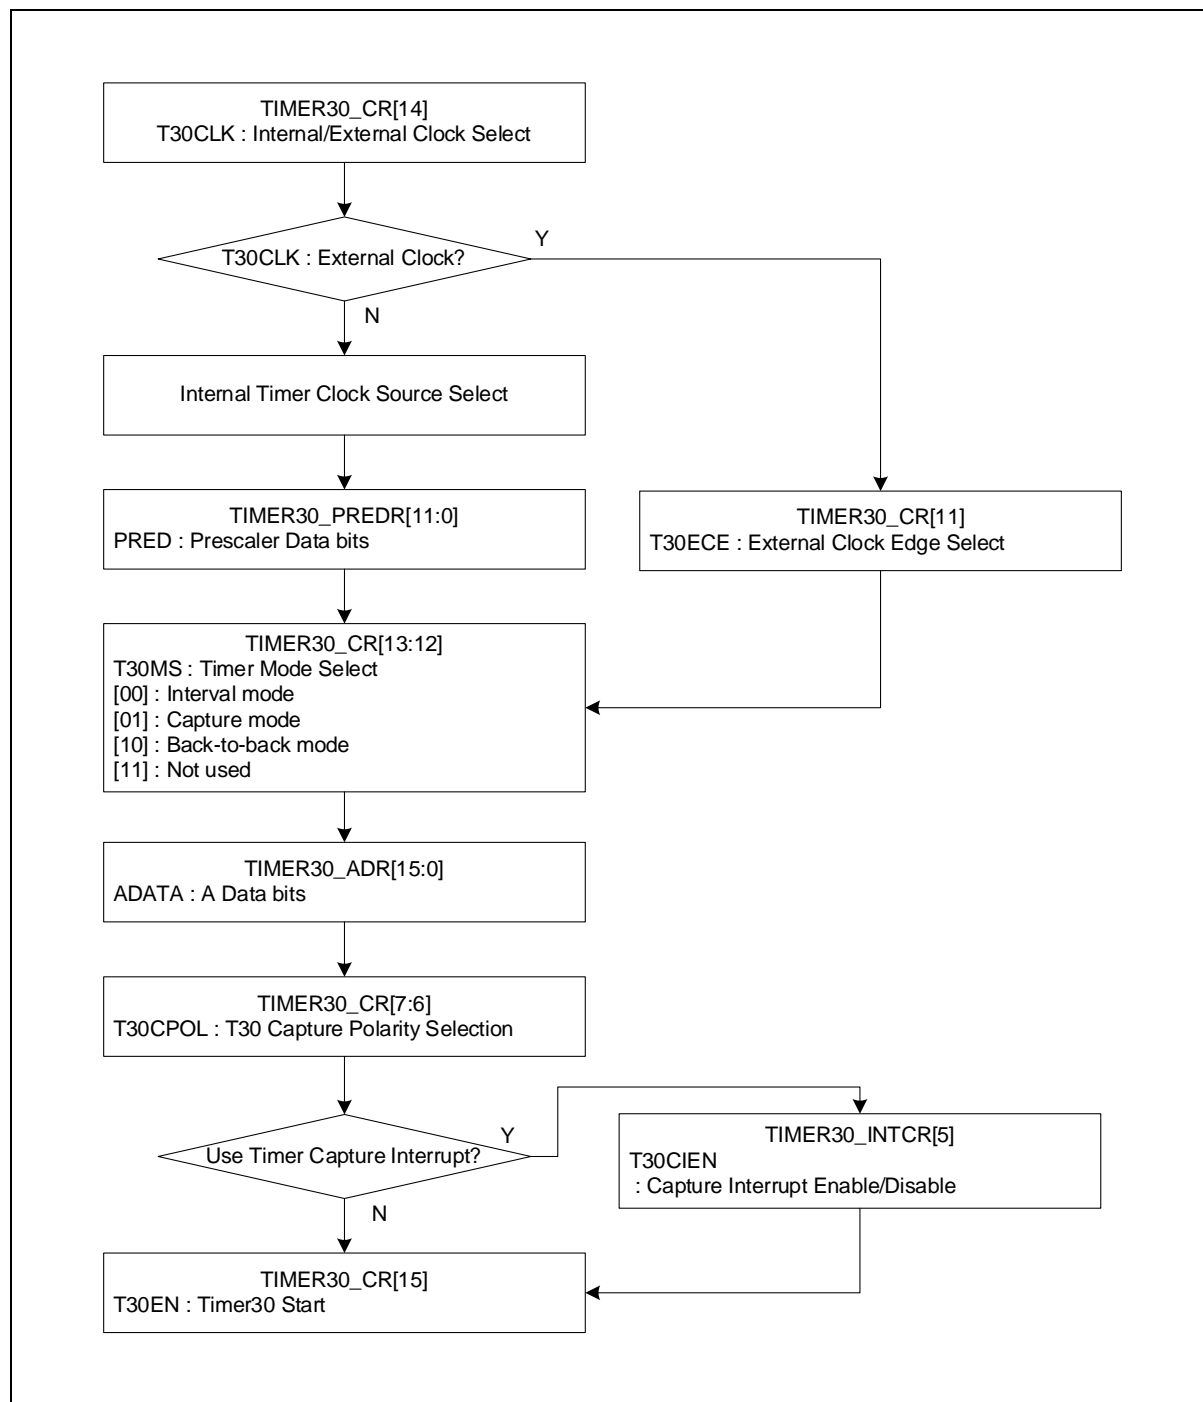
TIMER30_CR[14]
T30CLK : Internal/External Clock Select

T30CLK : External Clock?

Y

N

Internal Timer Clock Source Select

TIMER30_PREDR[11:0]
PRED : Prescaler Data bits

TIMER30_CR[11]
T30ECE : External Clock Edge Select

TIMER30_CR[13:12]
T30MS : Timer Mode Select
[00] : Interval mode
[01] : Capture mode
[10] : Back-to-back mode
[11] : Not used

TIMER30_ADR[15:0]
ADATA : A Data bits

TIMER30_CR[7:6]
T30CPOL : T30 Capture Polarity Selection

Use Timer Capture Interrupt?

Y

TIMER30_INTCR[5]
T30CIEN
: Capture Interrupt Enable/Disable

N

TIMER30_CR[15]
T30EN : Timer30 Start